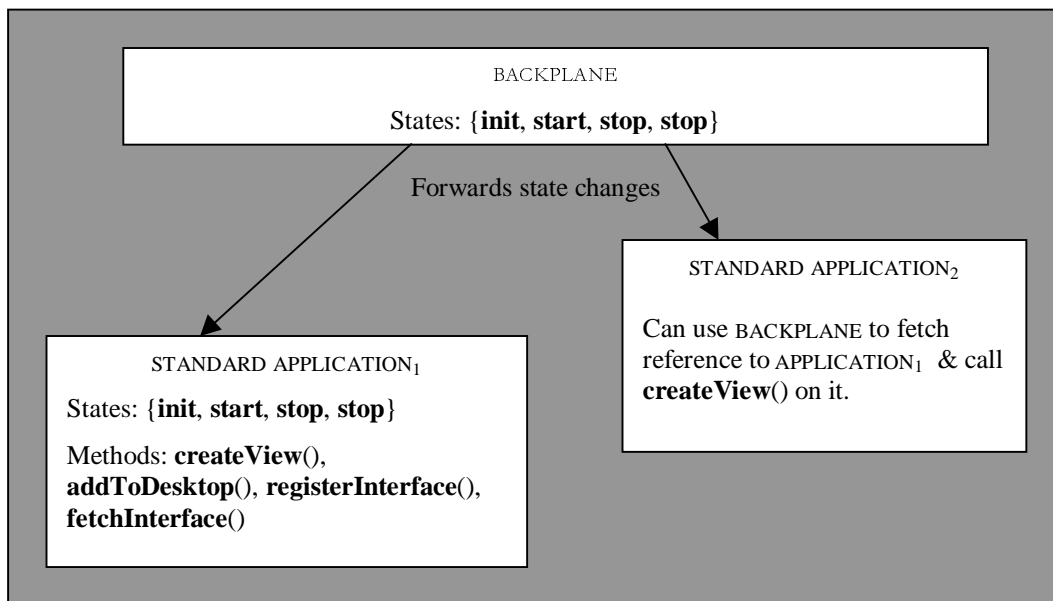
BACKPLANE

States: {**init**, **start**, **stop**, **stop**}

Forwards state changes

STANDARD APPLICATION$_2$

Can use BACKPLANE to fetch reference to APPLICATION$_1$ & call **createView**() on it.

STANDARD APPLICATION$_1$

States: {**init**, **start**, **stop**, **stop**}

Methods: **createView**(), **addToDesktop**(), **registerInterface**(), **fetchInterface**()